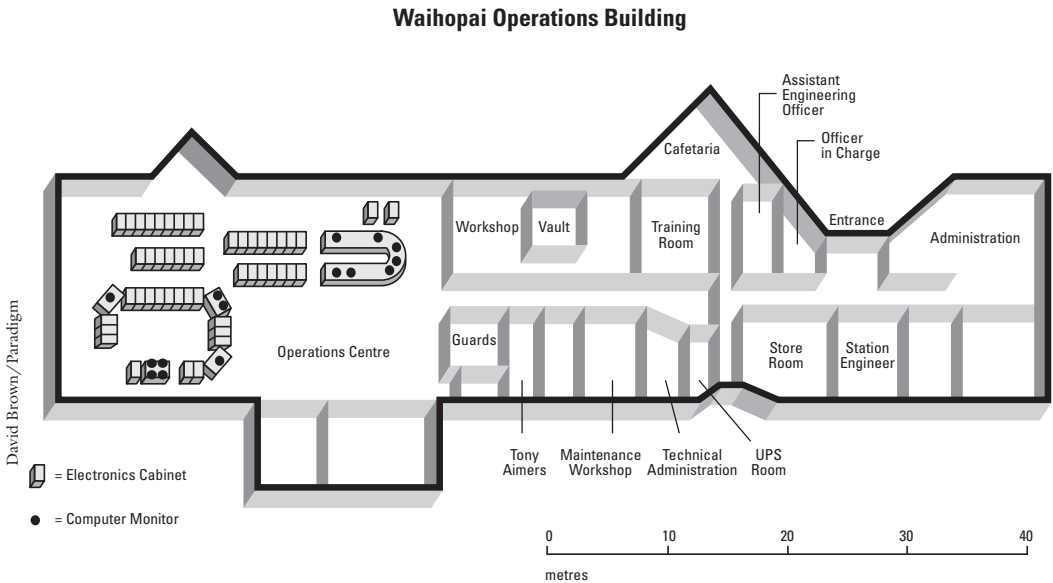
Waihopai Operations Building

Assistant Engineering Officer

Officer in Charge

Cafetaria

Workshop

Vault

Training Room

Entrance

Administration

Guards

Operations Centre

Store Room

Station Engineer

David Brown/Paradigm

Tony Aimers

Maintenance Workshop

Technical Administration

UPS Room

= Electronics Cabinet

= Computer Monitor

0 10 20 30 40

metres